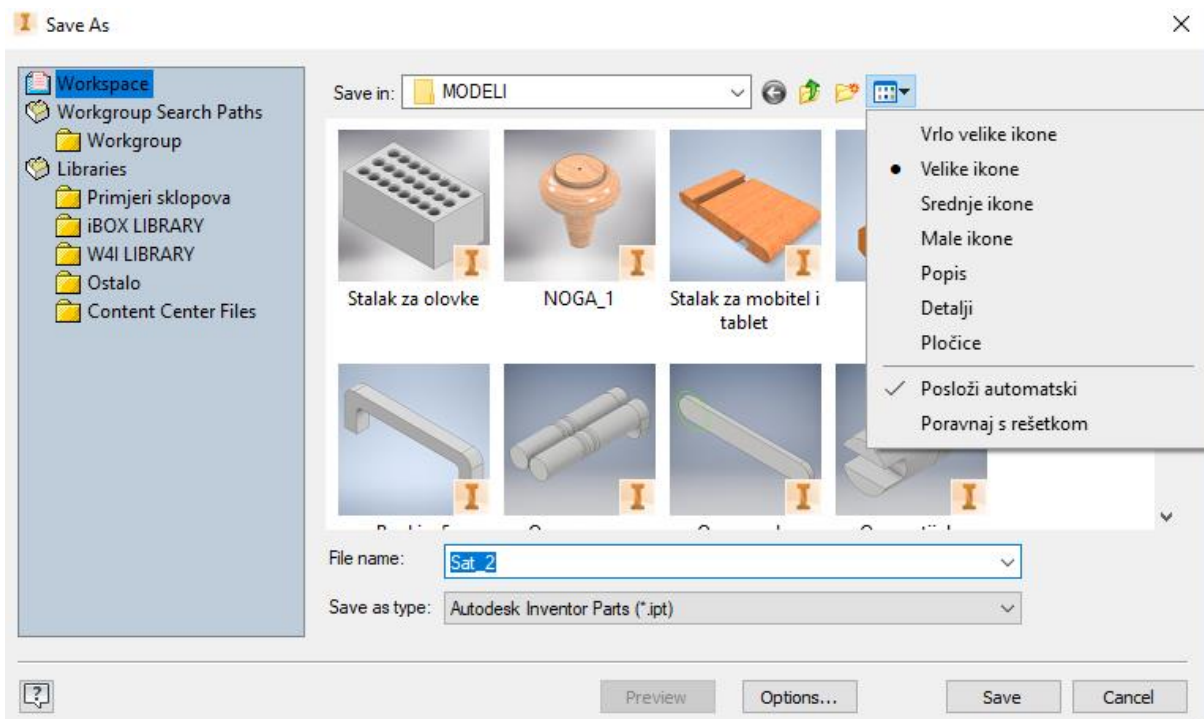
Save As

Workspace
Workgroup Search Paths
Workgroup
Libraries
Primjeri sklopova
iBOX LIBRARY
W4I LIBRARY
Ostalo
Content Center Files

Save in: MODELI

Stalak za olovke
NOGA_1
Stalak za mobitel i tablet

Vrlo velike ikone
Velike ikone
Srednje ikone
Male ikone
Popis
Detalji
Pločice
Posloži automatski
Poravnaj s rešetkom

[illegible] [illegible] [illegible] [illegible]

File name: Sat_2
Save as type: Autodesk Inventor Parts (*.ipt)

?
Preview
Options...
Save
Cancel